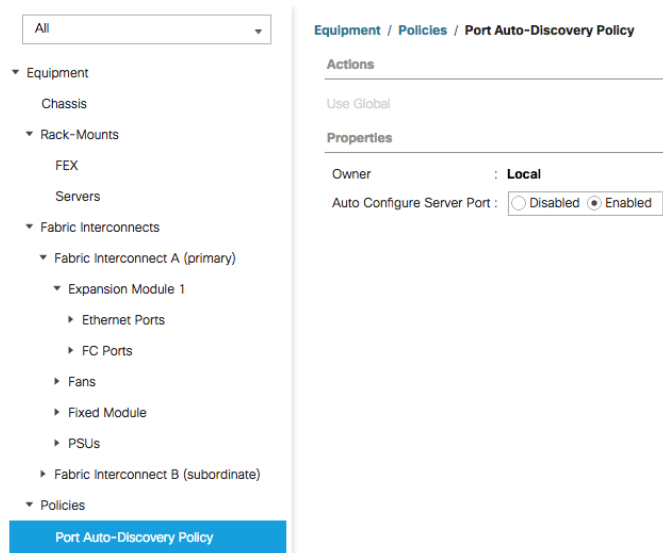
All

▾ Equipment
Chassis
▾ Rack-Mounts
FEX
Servers
▾ Fabric Interconnects
▾ Fabric Interconnect A (primary)
▾ Expansion Module 1
▸ Ethernet Ports
▸ FC Ports
▸ Fans
▸ Fixed Module
▸ PSUs
▸ Fabric Interconnect B (subordinate)
▾ Policies
Port Auto-Discovery Policy

Equipment / Policies / Port Auto-Discovery Policy

Actions

Use Global

Properties

Owner : Local

Auto Configure Server Port : Disabled Enabled